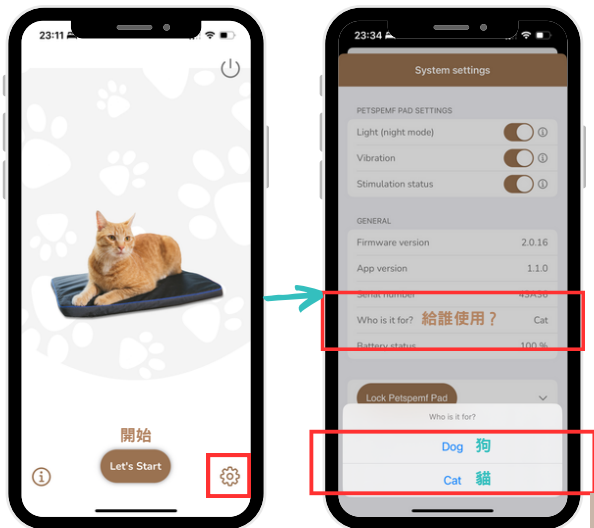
23:11

開始

Let's Start

23:34

System settings

PETSPEMF PAD SETTINGS

Light (night mode)

Vibration

Stimulation status

GENERAL

Firmware version 2.0.16

App version 1.1.0

Serial number 45A56

Who is it for? 給誰使用？ Cat

Battery status 100 %

Lock Petspemf Pad

Who is it for?

Dog 狗

Cat 貓